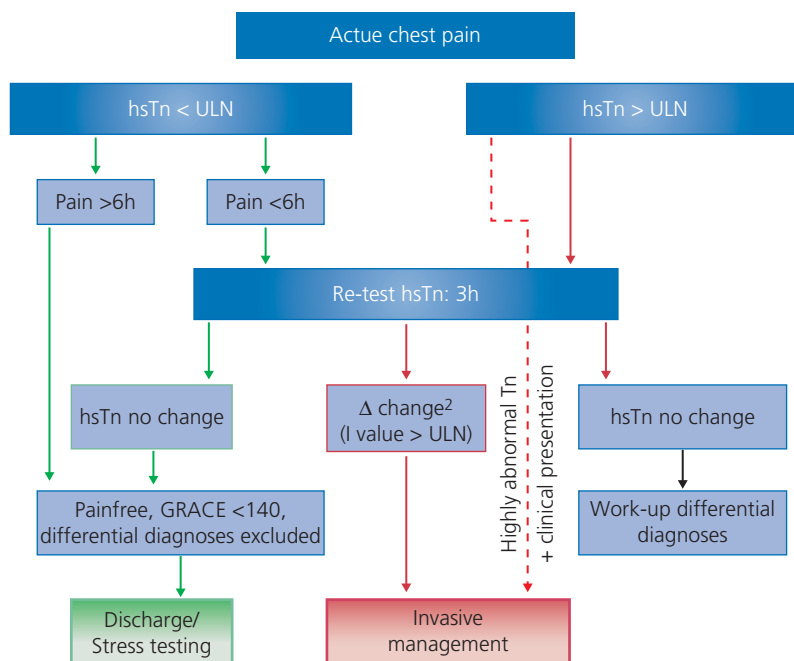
Actue chest pain

hsTn < ULN

hsTn > ULN

Pain >6h

Pain <6h

Re-test hsTn: 3h

hsTn no change

Δ change$^2$ (I value > ULN)

Highly abnormal Tn + clinical presentation

hsTn no change

Painfree, GRACE <140, differential diagnoses excluded

Work-up differential diagnoses

Discharge/ Stress testing

Invasive management